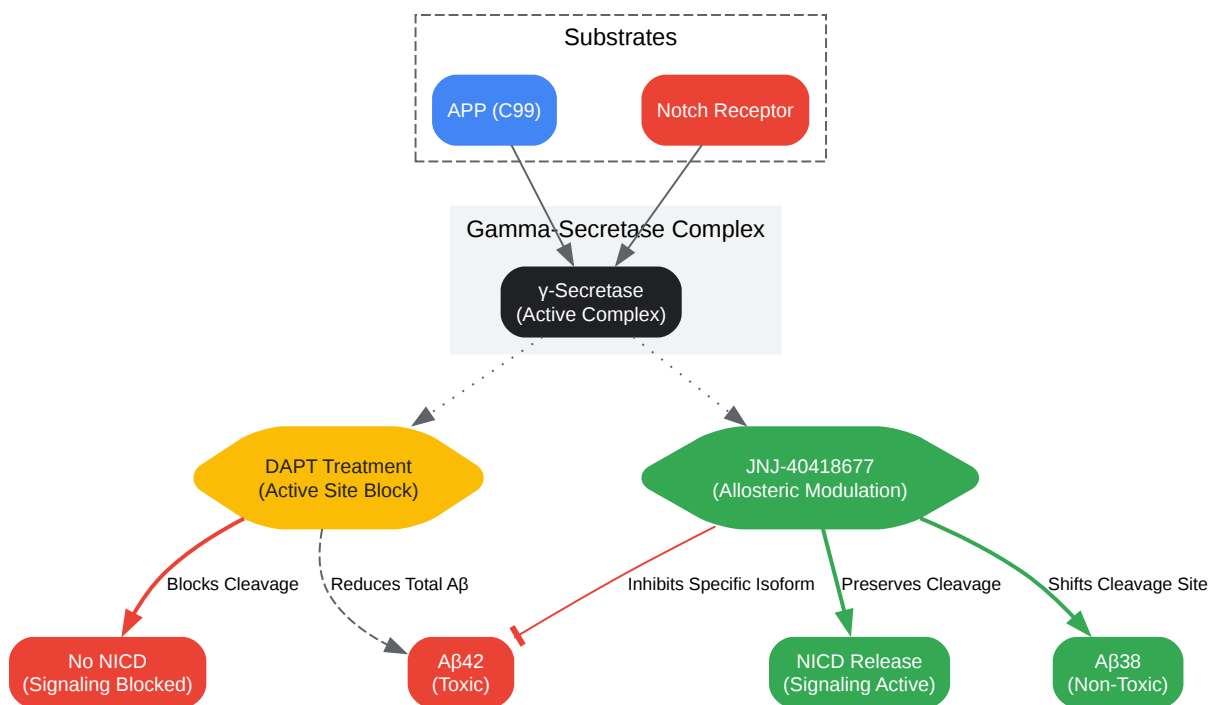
Substrates

APP (C99)

Notch Receptor

Gamma-Secretase Complex

γ-Secretase
(Active Complex)

DAPT Treatment
(Active Site Block)

JNJ-40418677
(Allosteric Modulation)

Blocks Cleavage

Reduces Total Aβ

Inhibits Specific Isoform

Preserves Cleavage

Shifts Cleavage Site

No NICD
(Signaling Blocked)

Aβ42
(Toxic)

NICD Release
(Signaling Active)

Aβ38
(Non-Toxic)